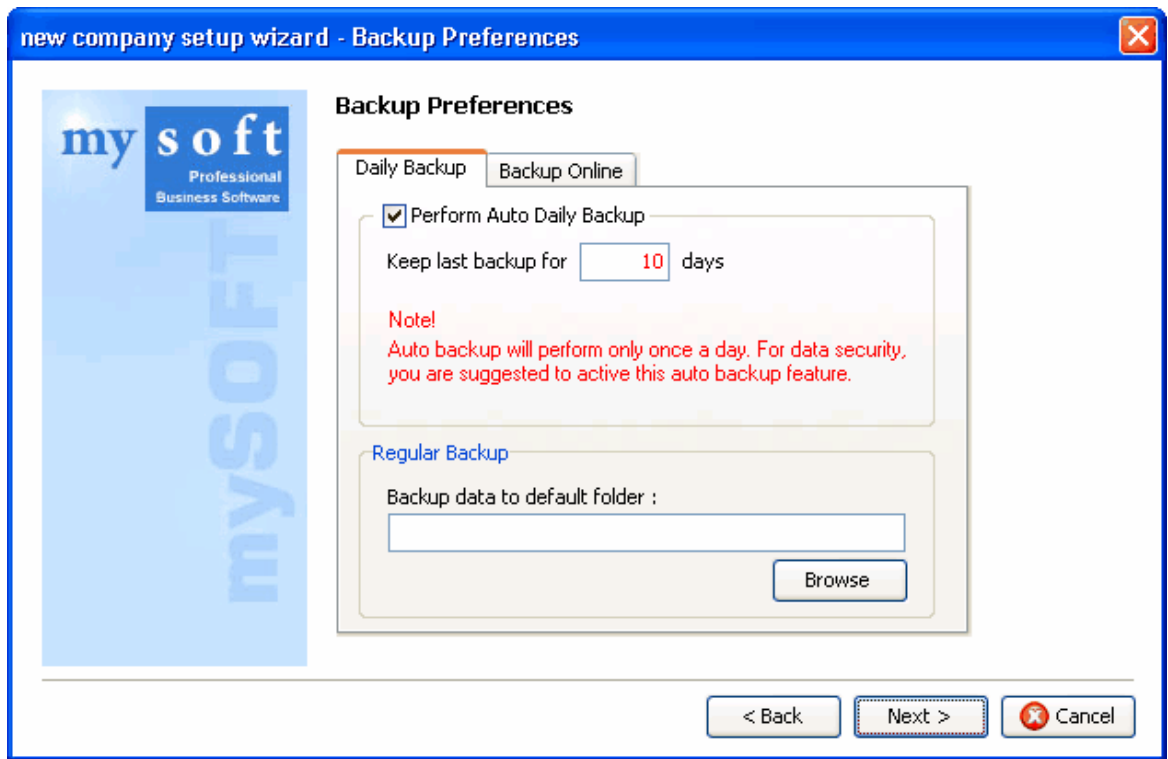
new company setup wizard - Backup Preferences

my soft
Professional
Business Software

mySOFT

Backup Preferences

Daily Backup | Backup Online

Perform Auto Daily Backup

Keep last backup for 10 days

Note!
Auto backup will perform only once a day. For data security, you are suggested to active this auto backup feature.

Regular Backup

Backup data to default folder :

Browse

< Back | Next > | Cancel